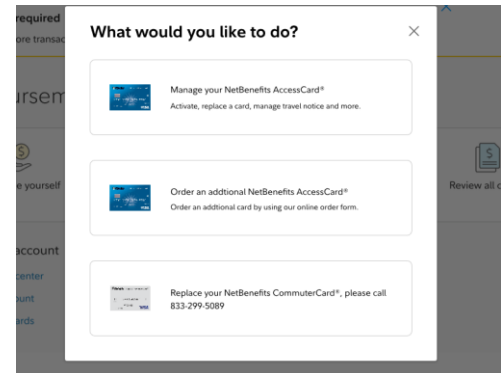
required
ore transac

ursem

e yourself

Review all c

account
center
ount
ards

What would you like to do?

×

Manage your NetBenefits AccessCard®
Activate, replace a card, manage travel notice and more.

Order an addtional NetBenefits AccessCard®
Order an addtional card by using our online order form.

Replace your NetBenefits CommuterCard®, please call 833-299-5089